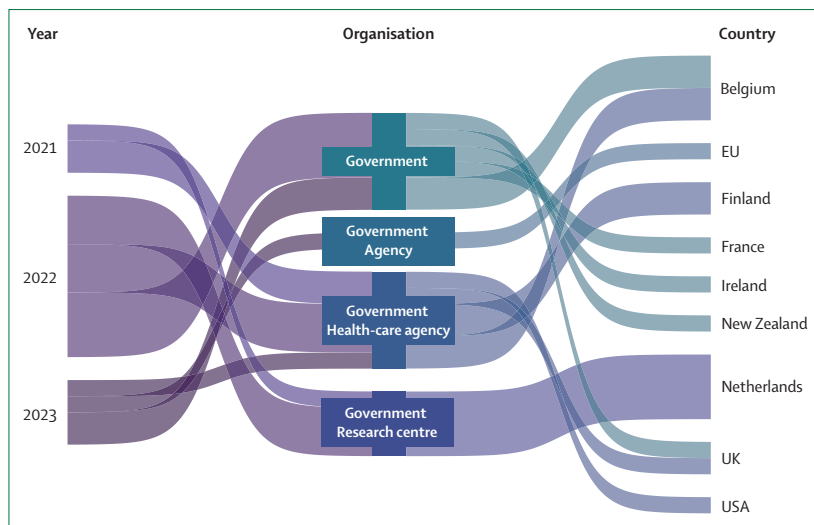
Year

Organisation

Country

2021

2022

2023

Government

Government Agency

Government Health-care agency

Government Research centre

Belgium

EU

Finland

France

Ireland

New Zealand

Netherlands

UK

USA